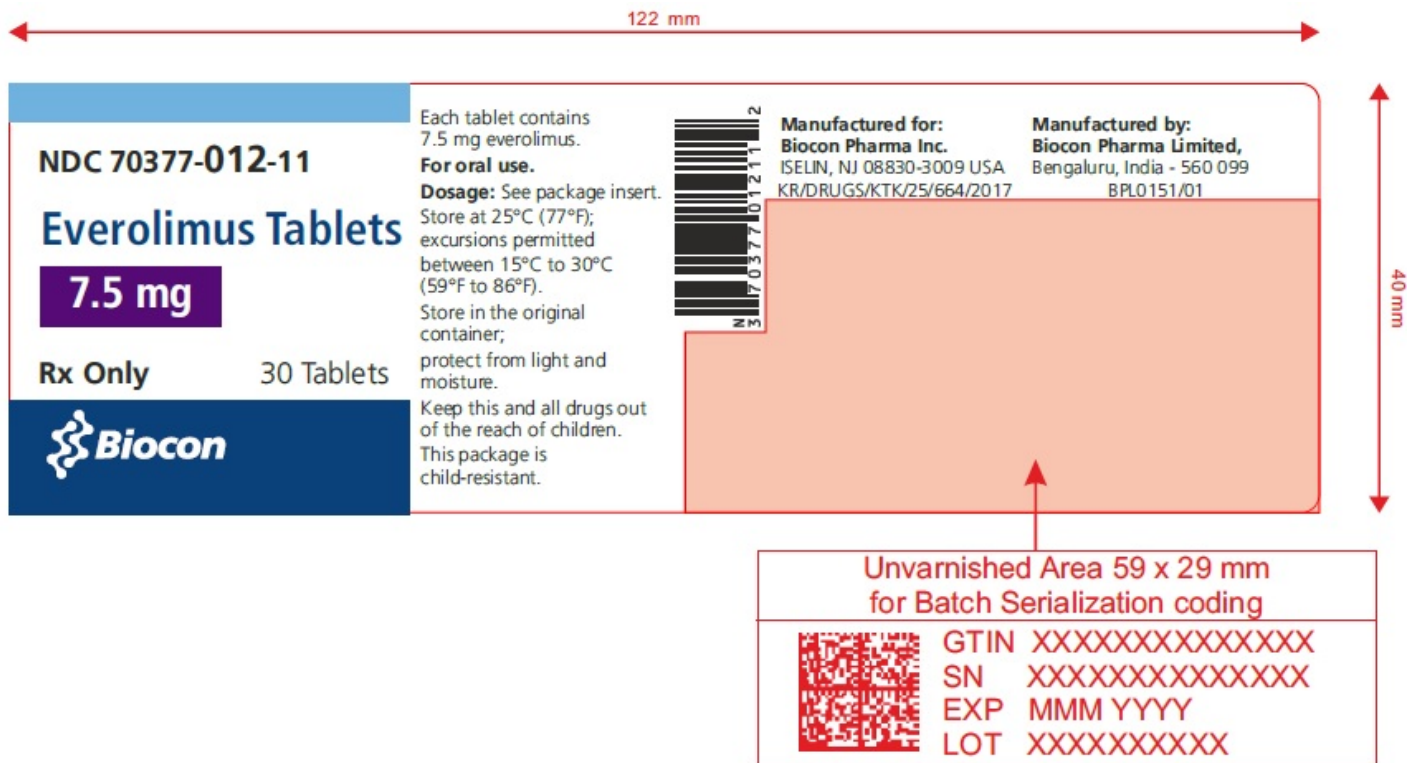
122 mm

NDC 70377-012-11

Everolimus Tablets

7.5 mg

Rx Only 30 Tablets

Biocon

Each tablet contains 7.5 mg everolimus.

For oral use.

Dosage: See package insert.

Store at 25°C (77°F); excursions permitted between 15°C to 30°C (59°F to 86°F).

Store in the original container;

protect from light and moisture.

Keep this and all drugs out of the reach of children.

This package is child-resistant.

3 70377 01211 2

Manufactured for:
Biocon Pharma Inc.
ISELIN, NJ 08830-3009 USA
KR/DRUGS/KTK/25/664/2017

Manufactured by:
Biocon Pharma Limited,
Bengaluru, India - 560 099
BPL0151/01

40 mm

Unvarnished Area 59 x 29 mm
for Batch Serialization coding

GTIN XXXXXXXXXXXXXX
SN XXXXXXXXXXXXXX
EXP MMM YYYY
LOT XXXXXXXXXX